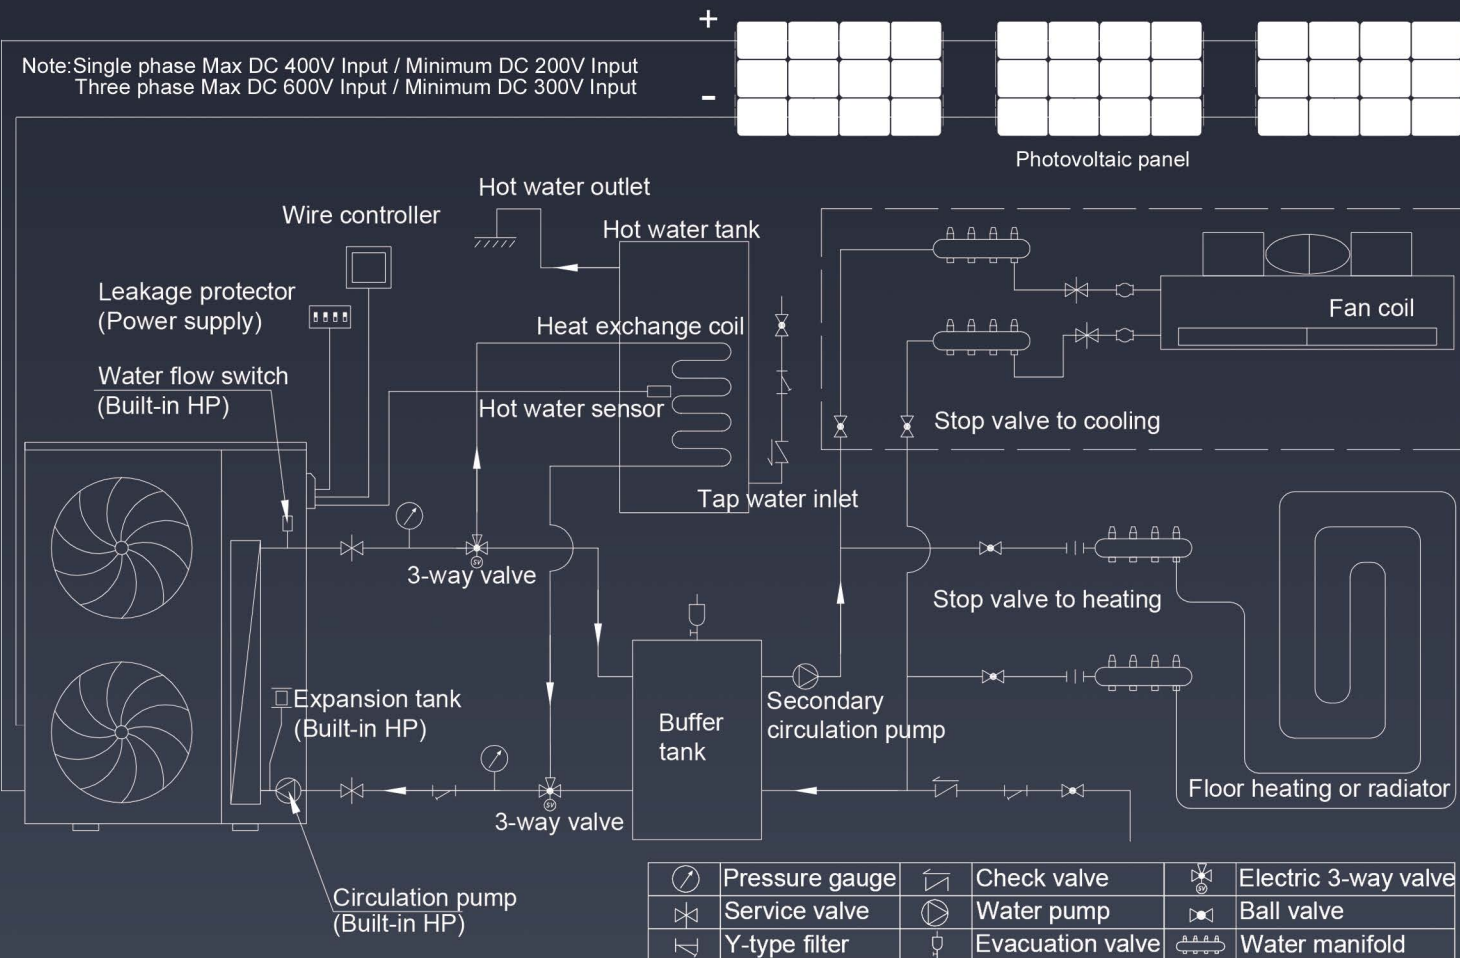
+

-

Note:Single phase Max DC 400V Input / Minimum DC 200V Input
Three phase Max DC 600V Input / Minimum DC 300V Input

Photovoltaic panel

Hot water outlet

Wire controller

Hot water tank

Leakage protector
(Power supply)

Heat exchange coil

Fan coil

Water flow switch
(Built-in HP)

Hot water sensor

Stop valve to cooling

Tap water inlet

3-way valve

Stop valve to heating

Expansion tank
(Built-in HP)

Buffer tank

Secondary circulation pump

Floor heating or radiator

3-way valve

Circulation pump
(Built-in HP)

| | Pressure gauge | | Check valve | | Electric 3-way valve |
|---|---|---|---|---|---|
| | Service valve | | Water pump | | Ball valve |
| | Y-type filter | | Evacuation valve | | Water manifold |